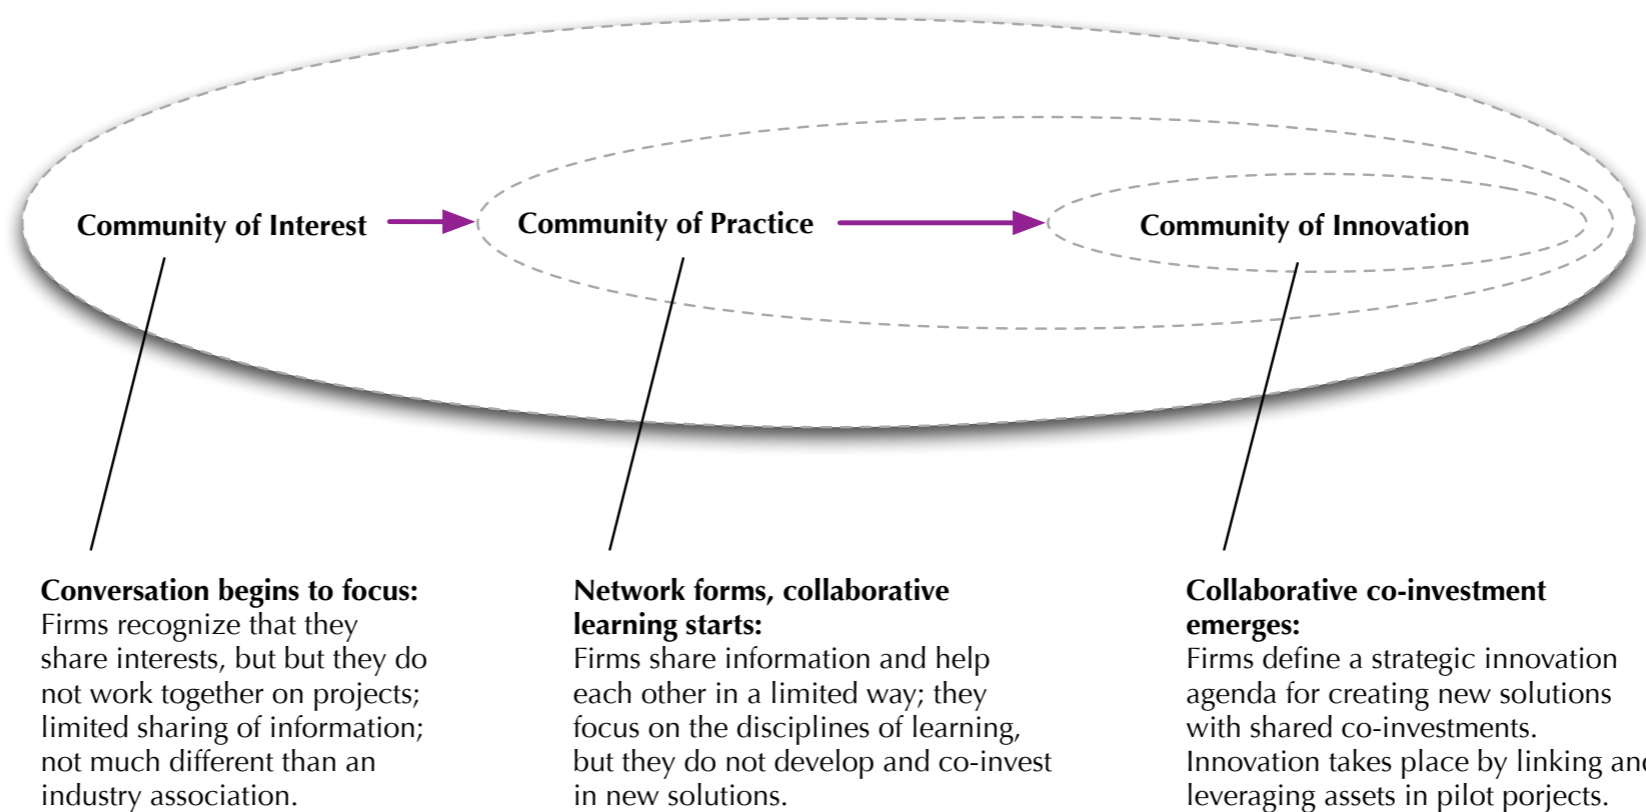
Community of Interest

Community of Practice

Community of Innovation

**Conversation begins to focus:** Firms recognize that they share interests, but but they do not work together on projects; limited sharing of information; not much different than an industry association.

**Network forms, collaborative learning starts:** Firms share information and help each other in a limited way; they focus on the disciplines of learning, but they do not develop and co-invest in new solutions.

**Collaborative co-investment emerges:** Firms define a strategic innovation agenda for creating new solutions with shared co-investments. Innovation takes place by linking an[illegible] leveraging assets in pilot porjects.